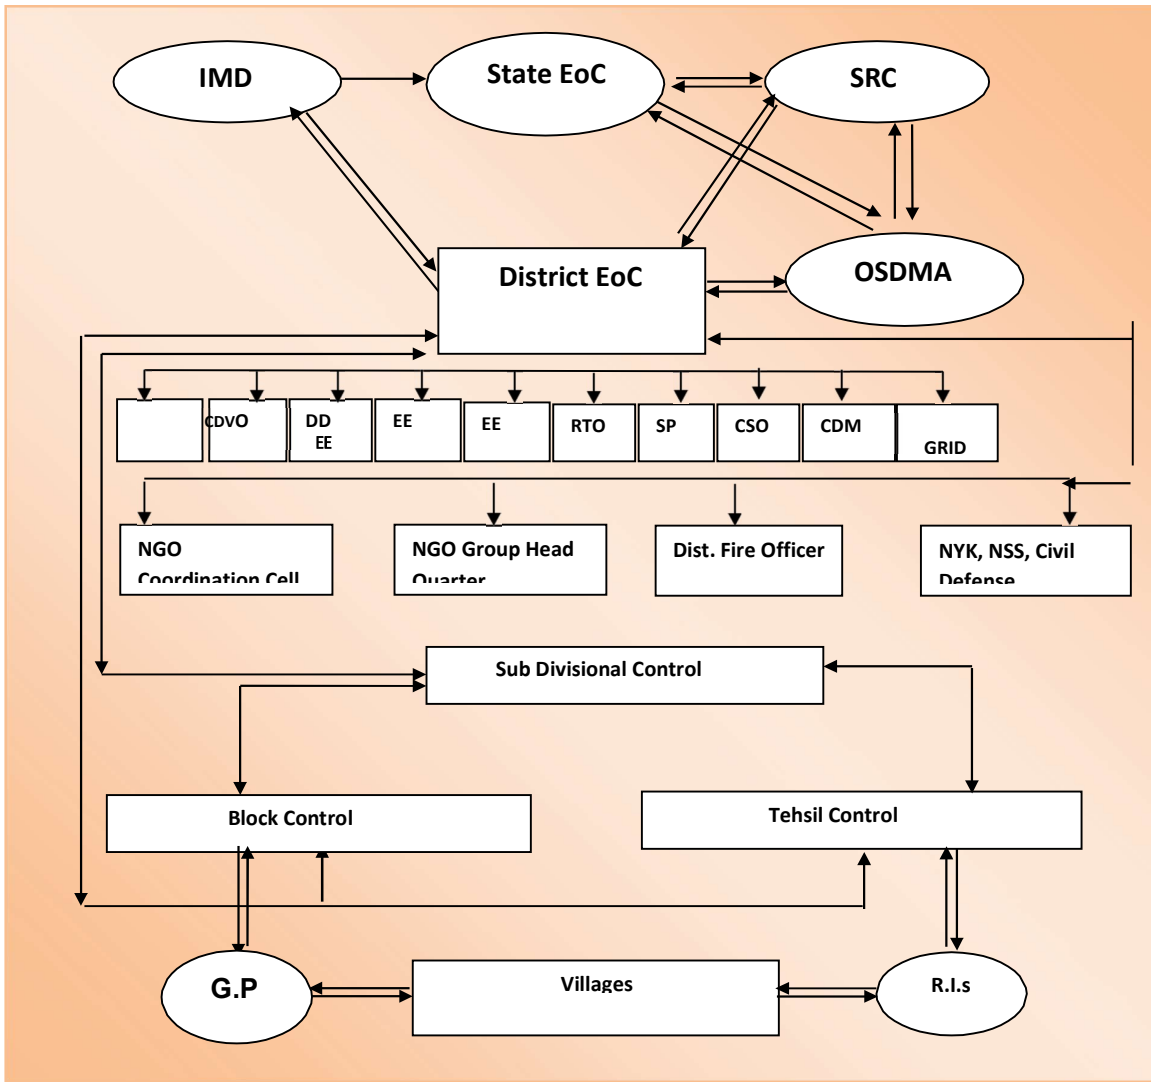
IMD

State EoC

SRC

District EoC

OSDMA

CDVO

DD EE

EE

EE

RTO

SP

CSO

CDM

GRID

NGO Coordination Cell

NGO Group Head Quarter

Dist. Fire Officer

NYK, NSS, Civil Defense

Sub Divisional Control

Block Control

Tehsil Control

G.P

Villages

R.I.s